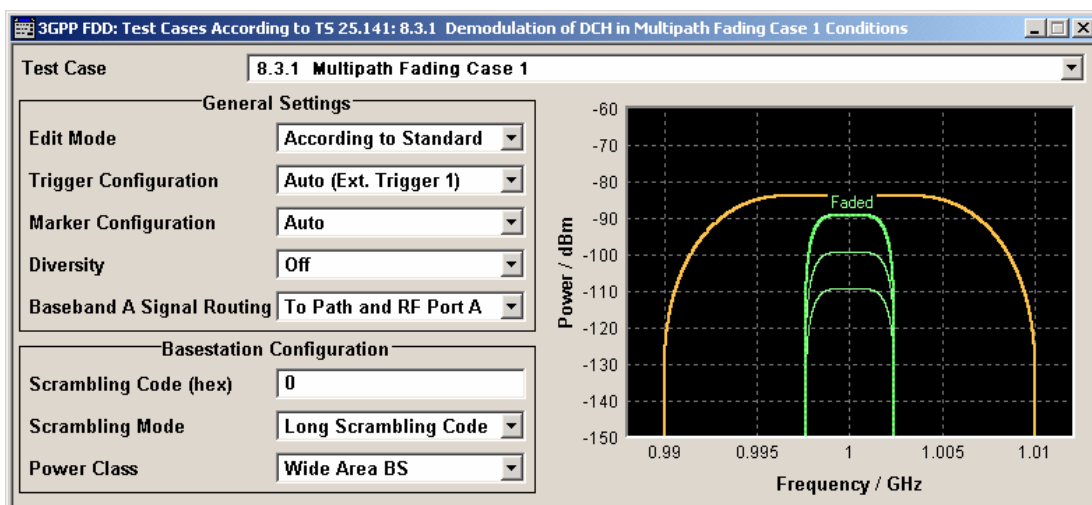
3GPP FDD: Test Cases According to TS 25.141: 8.3.1 Demodulation of DCH in Multipath Fading Case 1 Conditions

Test Case 8.3.1 Multipath Fading Case 1

General Settings

Edit Mode According to Standard

Trigger Configuration Auto (Ext. Trigger 1)

Marker Configuration Auto

Diversity Off

Baseband A Signal Routing To Path and RF Port A

Basestation Configuration

Scrambling Code (hex) 0

Scrambling Mode Long Scrambling Code

Power Class Wide Area BS

-60
-70
-80
-90
-100
-110
-120
-130
-140
-150

Power / dBm

Faded

0.99 0.995 1 1.005 1.01

Frequency / GHz